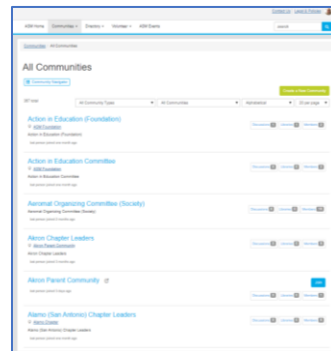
Contact us | Log in | Sign up

ASM Home | Communities | Directory | Volunteer | ASM Events

search

Communities / All Communities

All Communities

Community Navigator

Create a New Community

All Community Types | All Communities | Alphabetical | 25 per page

Action in Education (Foundation)
ASM Foundation
Action in Education

Discussions | Libraries | Members

Action in Education Committee
ASM Foundation
Action in Education Committee

Discussions | Libraries | Members

Aeromat Organizing Committee (Society)
Aeromat Organizing Committee (Society)

Discussions | Libraries | Members

Akron Chapter Leaders
Akron Parent Community
Akron Chapter Leaders

Discussions | Libraries | Members

Akron Parent Community

Join

Discussions | Libraries | Members

Alamo (San Antonio) Chapter Leaders
Alamo Chapter
Alamo (San Antonio) Chapter Leaders

Discussions | Libraries | Members